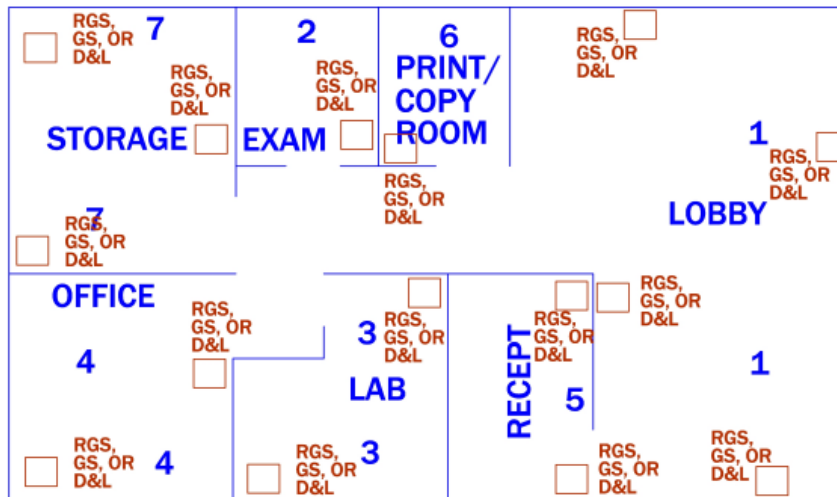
RGS, GS, OR D&L 7

2

6

RGS, GS, OR D&L

RGS, GS, OR D&L

PRINT/ COPY ROOM

RGS, GS, OR D&L

STORAGE

EXAM

1

RGS, GS, OR D&L

RGS, GS, OR D&L

7

RGS, GS, OR D&L

LOBBY

OFFICE

RGS, GS, OR D&L

RGS, GS, OR D&L

RGS, GS, OR D&L

3

RGS, GS, OR D&L

4

1

LAB

RECEPT

5

RGS, GS, OR D&L 4

RGS, GS, OR D&L 3

RGS, GS, OR D&L

RGS, GS, OR D&L